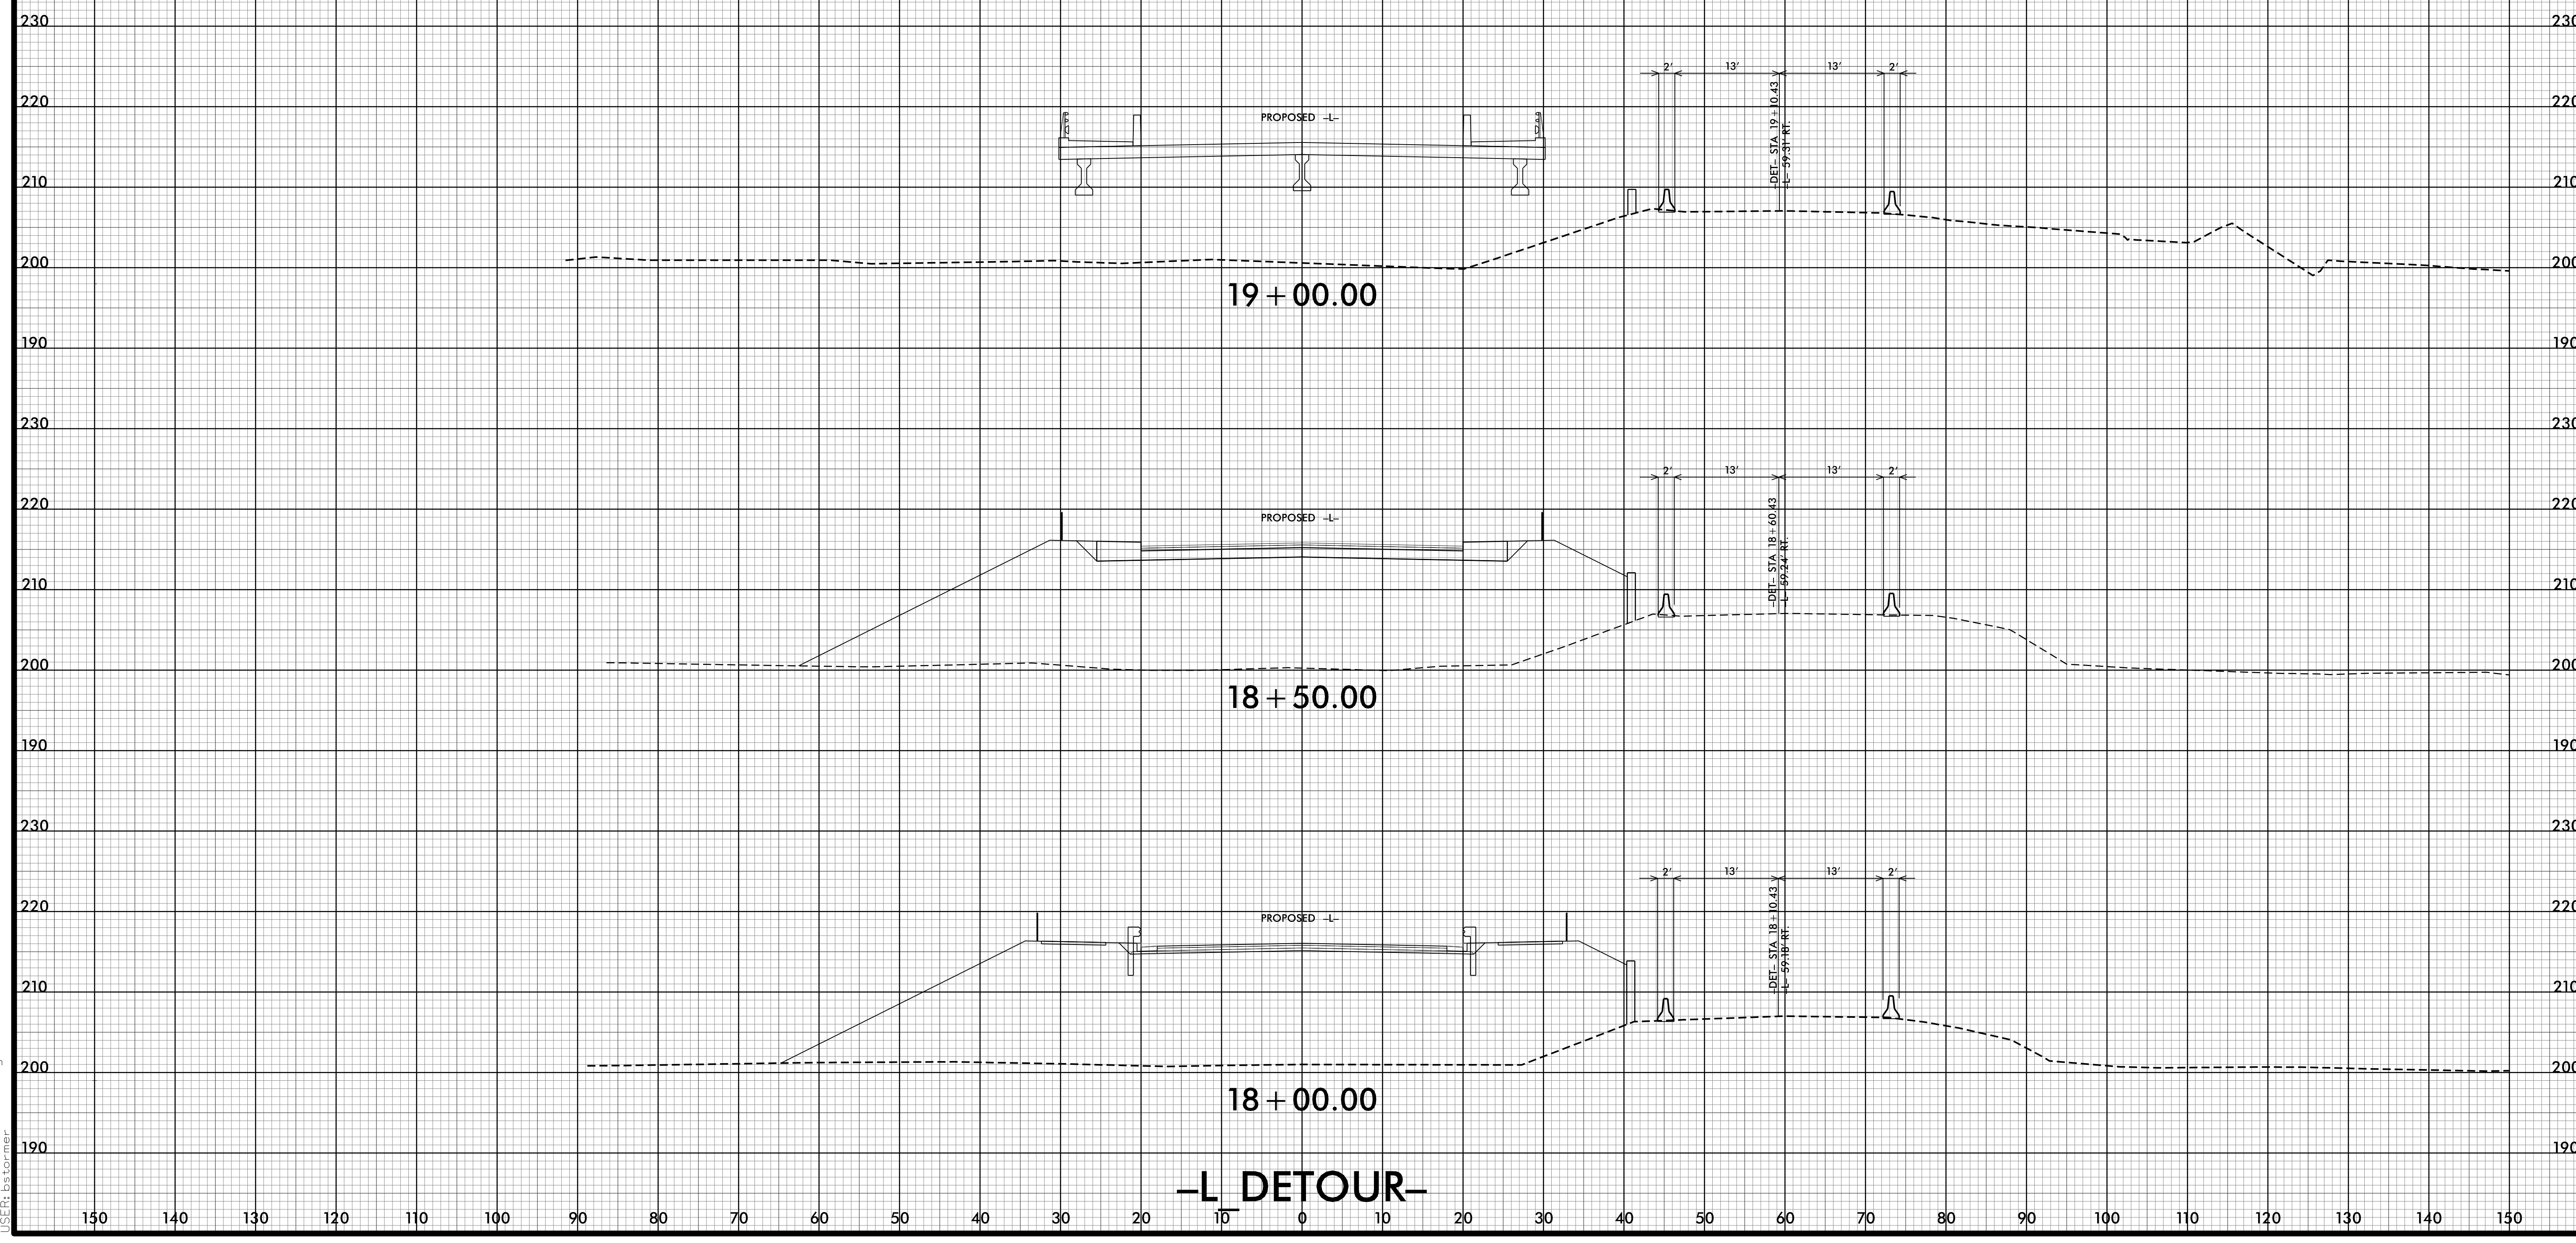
230
220
210
200
190
230
220
210
200
190
230
220
210
200
190

2' 13' 13' 2'
PROPOSED -L-
-DET- STA 19+10.43
-L- 59.31' RT.
19+00.00

2' 13' 13' 2'
PROPOSED -L-
-DET- STA 18+60.43
-L- 59.24' RT.
18+50.00

2' 13' 13' 2'
PROPOSED -L-
-DET- STA 18+10.43
-L- 59.18' RT.
18+00.00

-L_DETOUR-

150 140 130 120 110 100 90 80 70 60 50 40 30 20 10 0 10 20 30 40 50 60 70 80 90 100 110 120 130 140 150

230
220
210
200
190
230
220
210
200
190
230
220
210
200
190

USER: bstormer